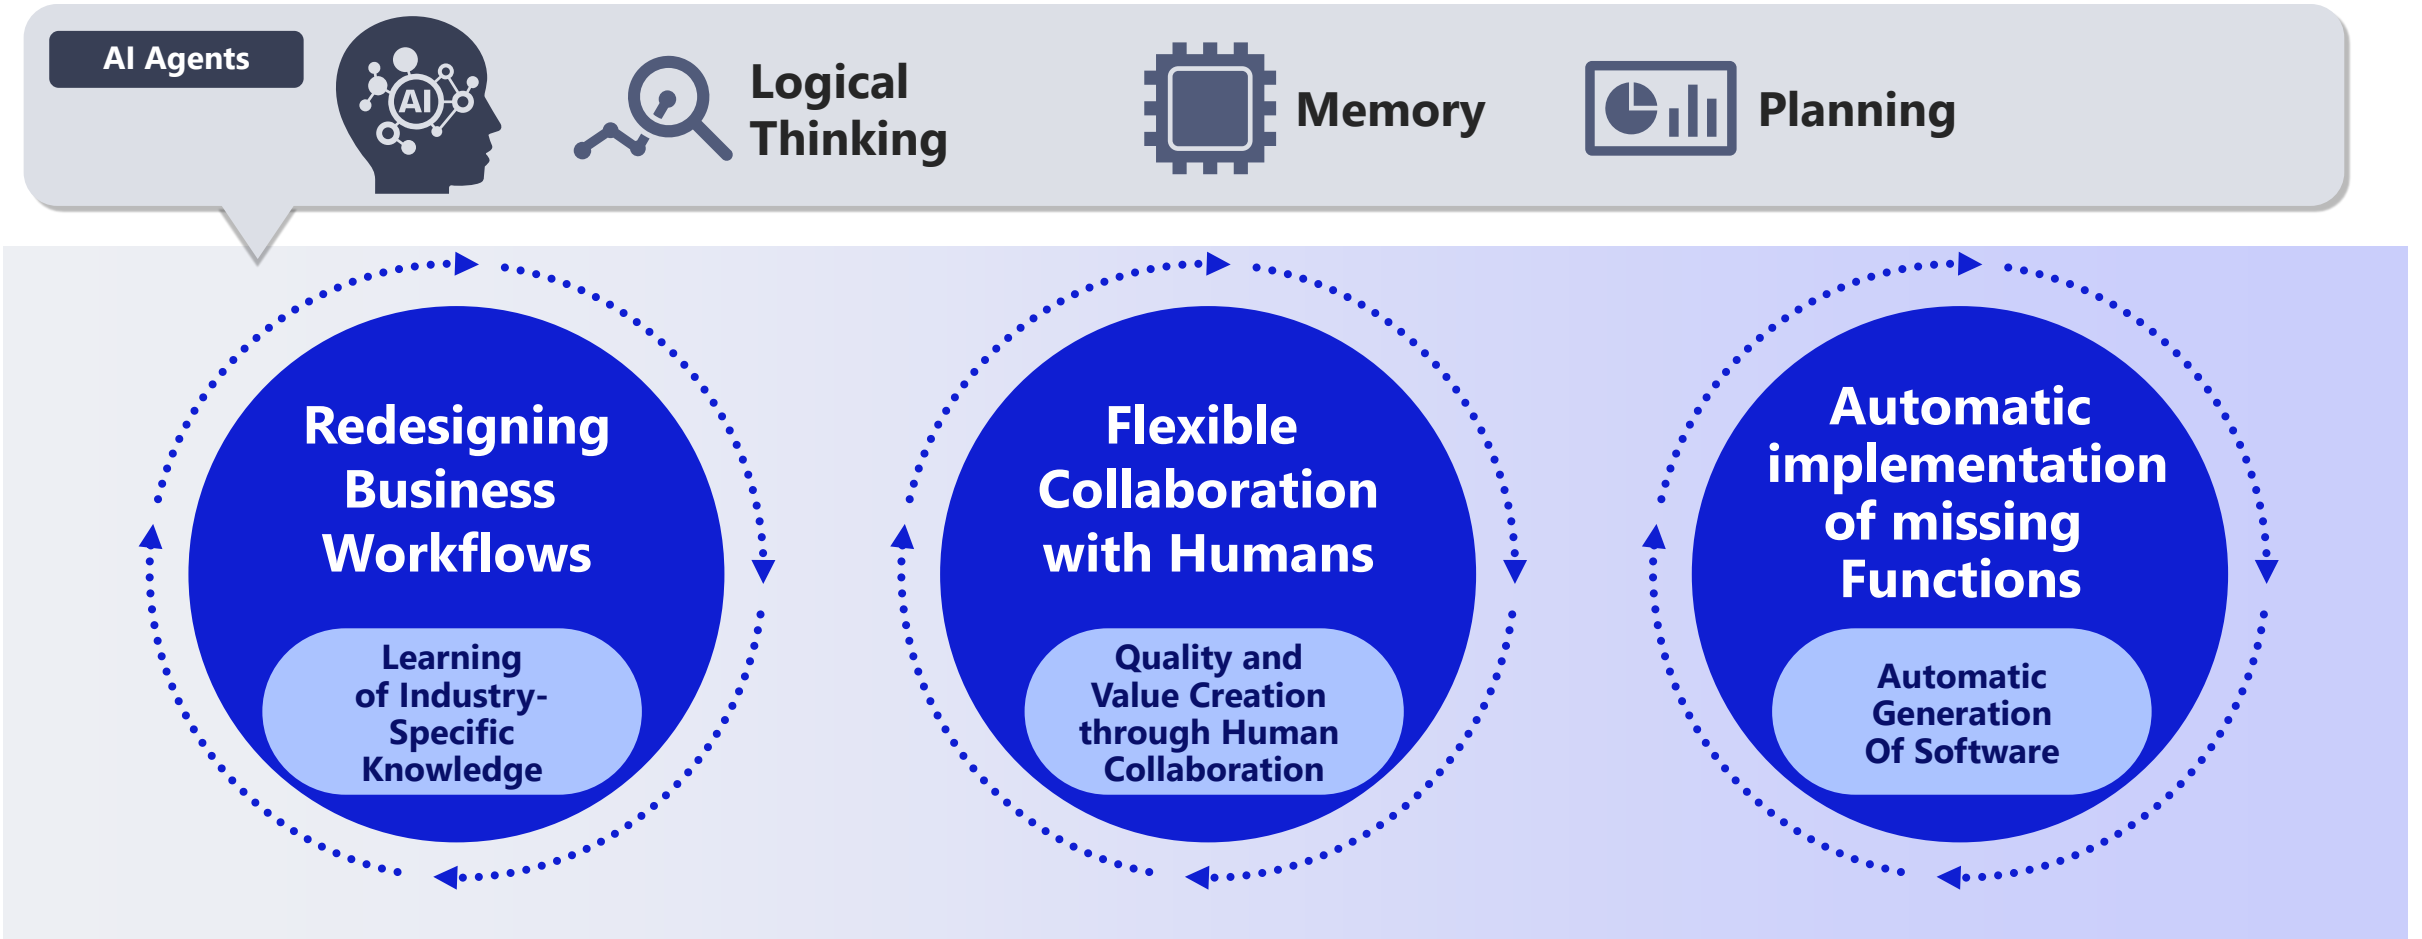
AI Agents

AI

Logical Thinking

Memory

Planning

Redesigning Business Workflows

Learning of Industry-Specific Knowledge

Flexible Collaboration with Humans

Quality and Value Creation through Human Collaboration

Automatic implementation of missing Functions

Automatic Generation Of Software